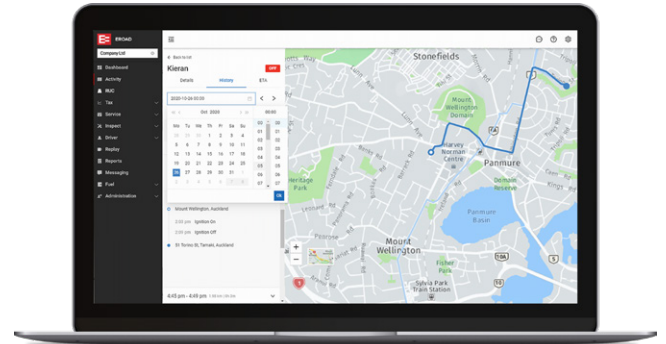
EROAD

Company Ltd

Dashboard
Activity
RUC
Tax
Service
Inspect
Driver
Replay
Reports
Messaging
Fuel
Administration

Back to list
Kieran
OFF
Details
History
ETA

2020-10-24 00:00

Oct 2020

| Mo | Tu | We | Th | Fr | Sa | Su |
|---|---|---|---|---|---|---|
| 28 | 29 | 30 | 1 | 2 | 3 | 4 |
| 5 | 6 | 7 | 8 | 9 | 10 | 11 |
| 12 | 13 | 14 | 15 | 16 | 17 | 18 |
| 19 | 20 | 21 | 22 | 23 | 24 | 25 |
| 26 | 27 | 28 | 29 | 30 | 31 | 1 |
| 2 | 3 | 4 | 5 | 6 | 7 | 8 |

00:00
00 00
01 15
02 30
03 45
04
05
06
07

OK

Mount Wellington, Auckland
2:20 pm Ignition On
2:20 pm Ignition Off
31 Torino St, Tamaki, Auckland

4:45 pm - 4:49 pm

Stonefields
Mount Wellington Domain
Harvey Norman Centre
Panmure
Heritage Park
Dalmore Reserve
Panmure Basin
Mount Wellington
Fisher Park
Sylvia Park Train Station